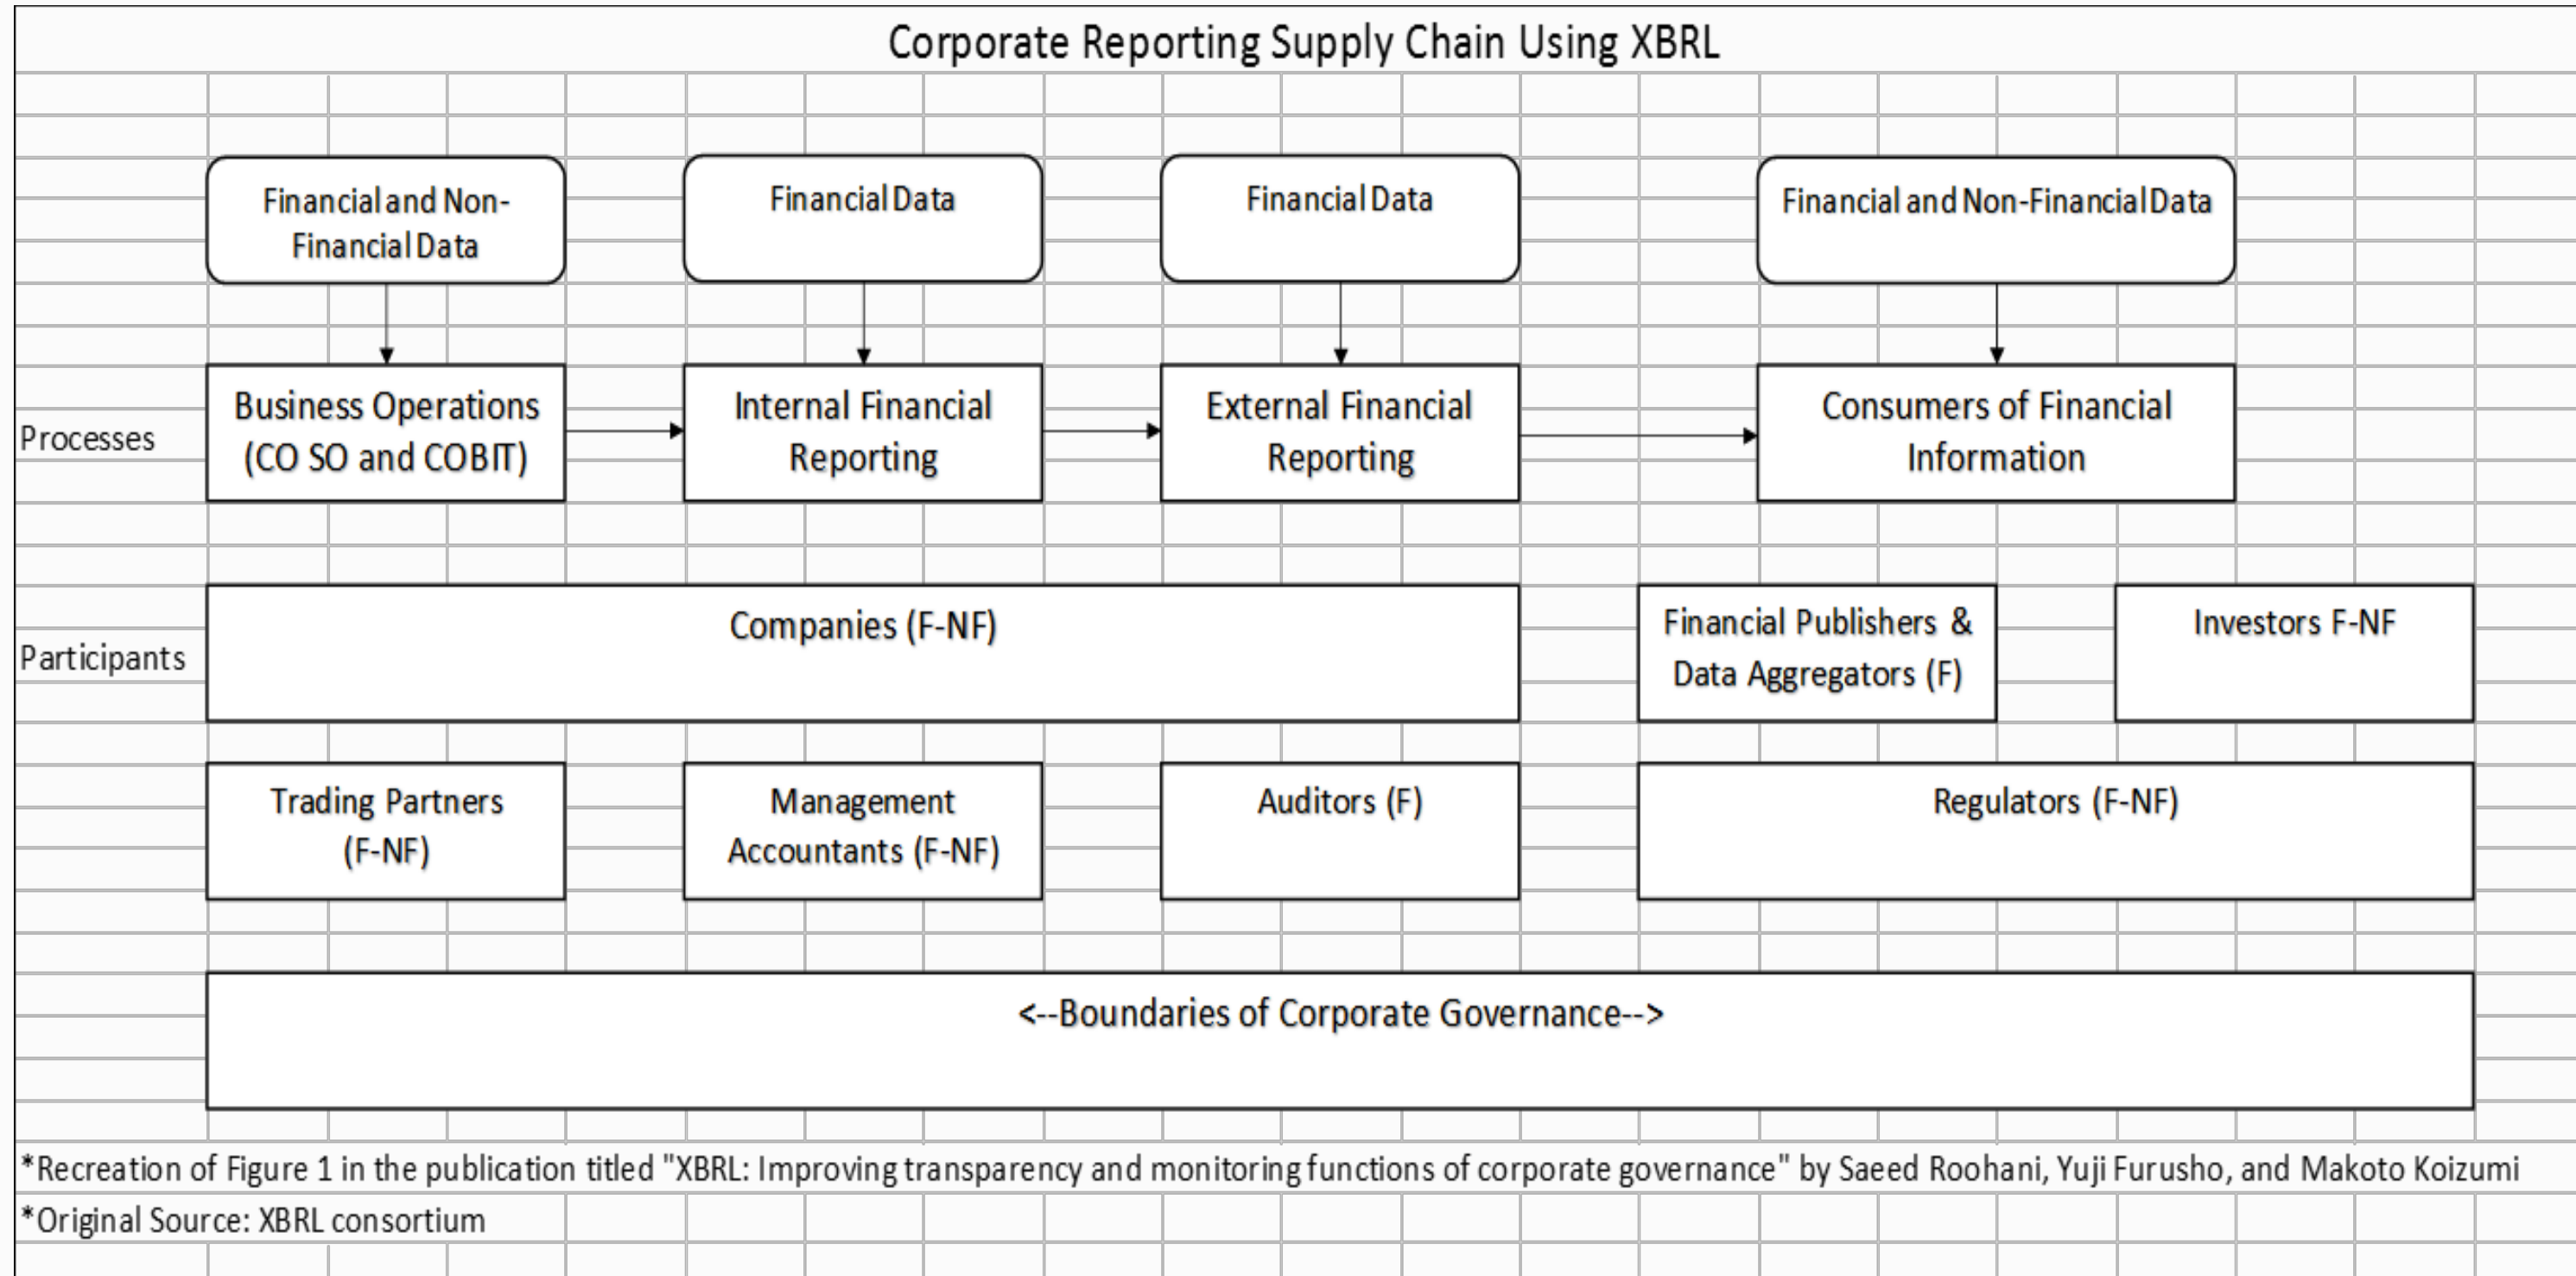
Corporate Reporting Supply Chain Using XBRL

Financial and Non-Financial Data

Financial Data

Financial Data

Financial and Non-Financial Data

Processes

Business Operations (CO SO and COBIT)

Internal Financial Reporting

External Financial Reporting

Consumers of Financial Information

Participants

Companies (F-NF)

Financial Publishers & Data Aggregators (F)

Investors F-NF

Trading Partners (F-NF)

Management Accountants (F-NF)

Auditors (F)

Regulators (F-NF)

<--Boundaries of Corporate Governance-->

*Recreation of Figure 1 in the publication titled "XBRL: Improving transparency and monitoring functions of corporate governance" by Saeed Roohani, Yuji Furusho, and Makoto Koizumi

*Original Source: XBRL consortium